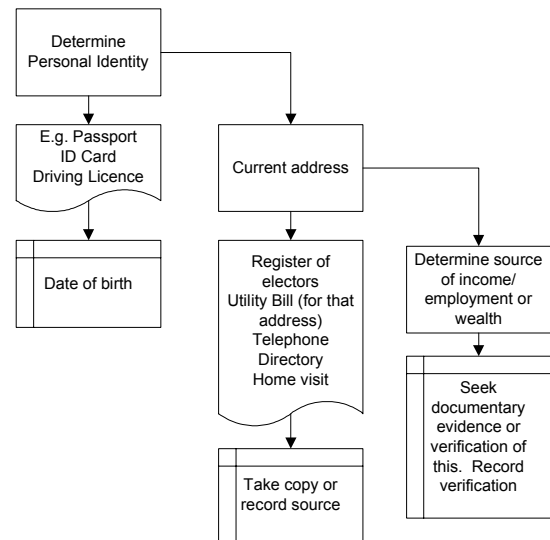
Determine Personal Identity

E.g. Passport
ID Card
Driving Licence

Date of birth

Current address

Register of electors
Utility Bill (for that address)
Telephone Directory
Home visit

Take copy or record source

Determine source of income/ employment or wealth

Seek documentary evidence or verification of this. Record verification